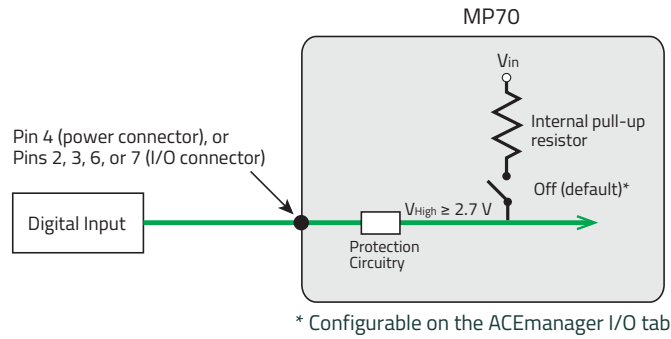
MP70

$V_{in}$

Internal pull-up resistor

Pin 4 (power connector), or Pins 2, 3, 6, or 7 (I/O connector)

Off (default)*

Digital Input

$V_{High} \geq 2.7$ V

Protection Circuitry

* Configurable on the ACEmanager I/O tab